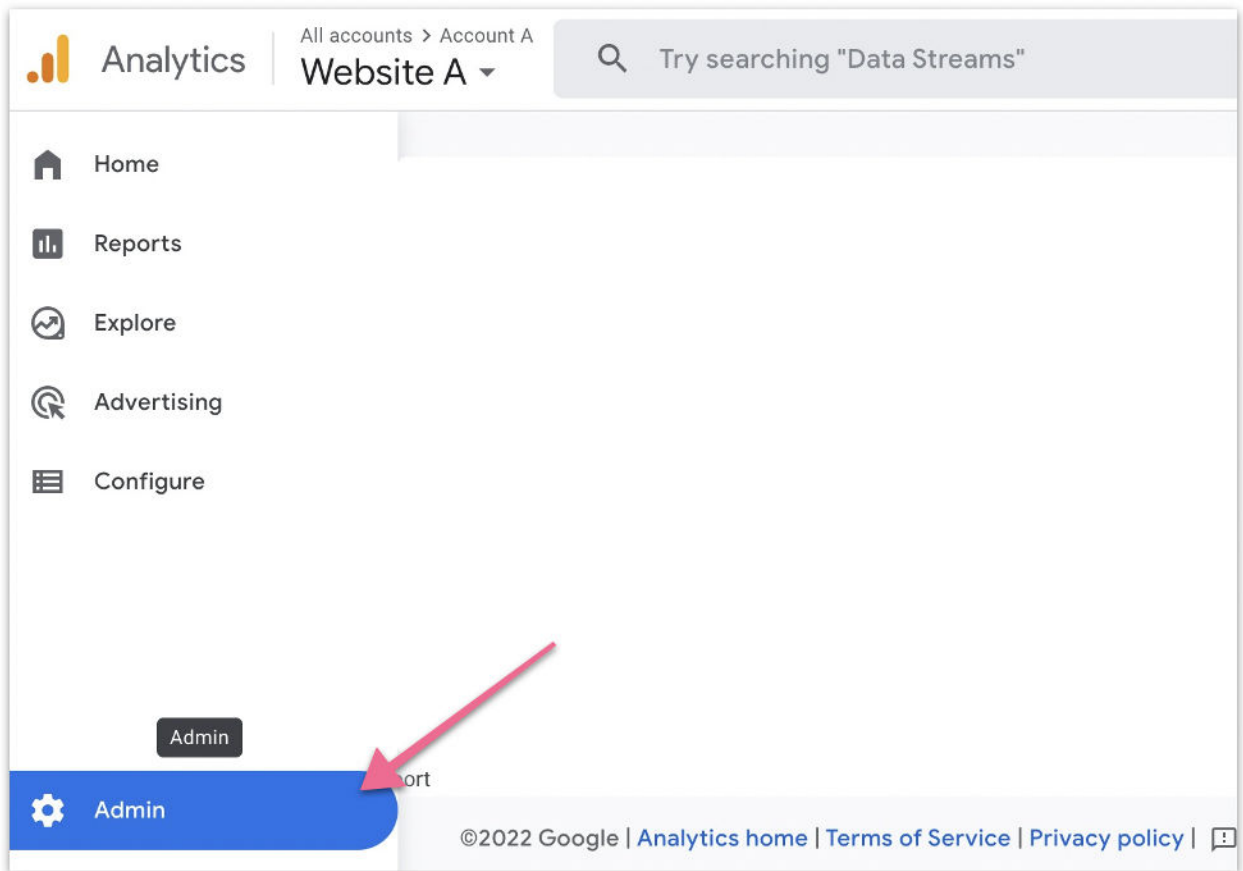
Analytics

All accounts > Account A
Website A

Try searching "Data Streams"

Home

Reports

Explore

Advertising

Configure

Admin

ort

Admin

©2022 Google | Analytics home | Terms of Service | Privacy policy |